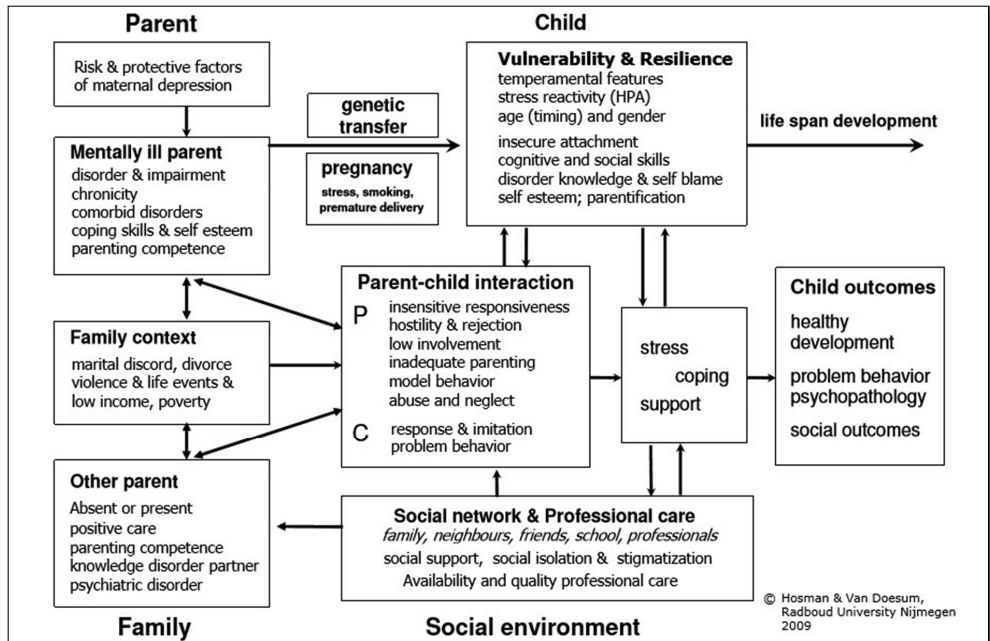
Parent

Child

Risk & protective factors of maternal depression

Vulnerability & Resilience
temperamental features
stress reactivity (HPA)
age (timing) and gender
insecure attachment
cognitive and social skills
disorder knowledge & self blame
self esteem; parentification

genetic transfer

life span development

Mentally ill parent
disorder & impairment
chronicity
comorbid disorders
coping skills & self esteem
parenting competence

pregnancy
stress, smoking, premature delivery

Parent-child interaction
P
insensitive responsiveness
hostility & rejection
low involvement
inadequate parenting
model behavior
abuse and neglect
C
response & imitation
problem behavior

Child outcomes
healthy development
problem behavior
psychopathology
social outcomes

Family context
marital discord, divorce
violence & life events &
low income, poverty

stress
coping
support

Other parent
Absent or present
positive care
parenting competence
knowledge disorder partner
psychiatric disorder

Social network & Professional care
family, neighbours, friends, school, professionals
social support, social isolation & stigmatization
Availability and quality professional care

© Hosman & Van Doesum, Radboud University Nijmegen 2009

Family

Social environment